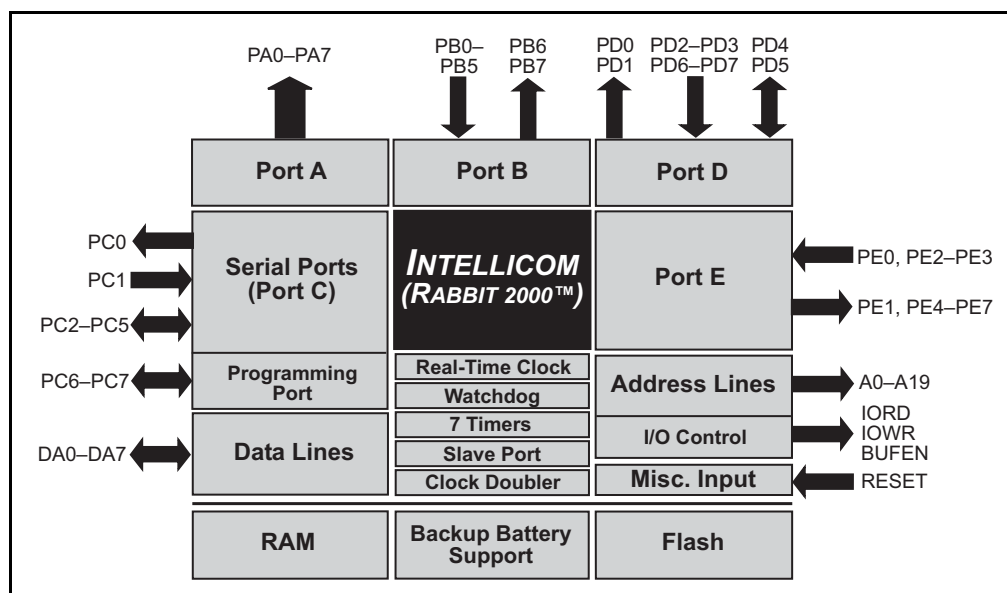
PA0–PA7

PB0–PB5

PB6 PB7

PD0 PD1

PD2–PD3 PD6–PD7

PD4 PD5

Port A

Port B

Port D

PC0

PC1

PC2–PC5

Serial Ports (Port C)

INTELLICOM (RABBIT 2000™)

Port E

PE0, PE2–PE3

PE1, PE4–PE7

PC6–PC7

Programming Port

Real-Time Clock

Watchdog

7 Timers

Slave Port

Clock Doubler

Address Lines

A0–A19

DA0–DA7

Data Lines

I/O Control

IORD IOWR BUFEN

Misc. Input

RESET

RAM

Backup Battery Support

Flash